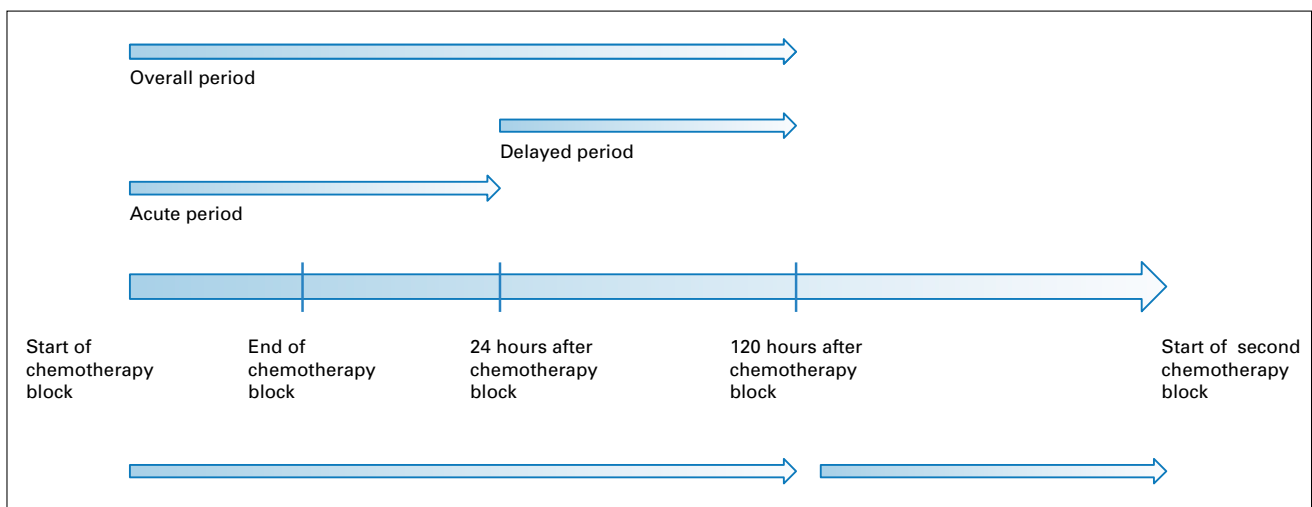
Overall period

Delayed period

Acute period

Start of chemotherapy block

End of chemotherapy block

24 hours after chemotherapy block

120 hours after chemotherapy block

Start of second chemotherapy block